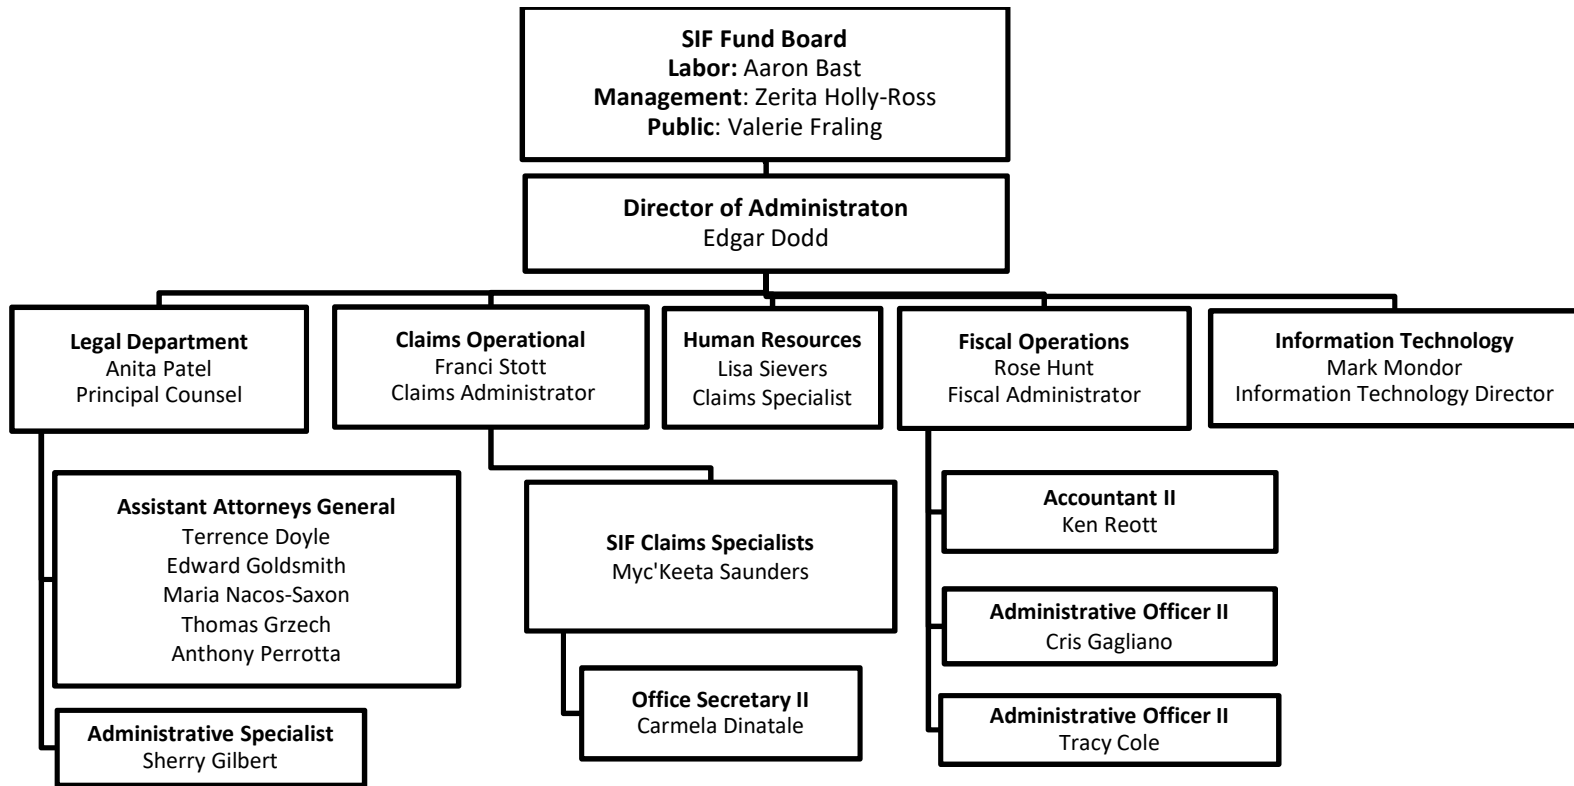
SIF Fund Board
Labor: Aaron Bast
Management: Zerita Holly-Ross
Public: Valerie Fraling

Director of Administraton
Edgar Dodd

Legal Department
Anita Patel
Principal Counsel

Claims Operational
Franci Stott
Claims Administrator

Human Resources
Lisa Sievers
Claims Specialist

Fiscal Operations
Rose Hunt
Fiscal Administrator

Information Technology
Mark Mondor
Information Technology Director

Assistant Attorneys General
Terrence Doyle
Edward Goldsmith
Maria Nacos-Saxon
Thomas Grzech
Anthony Perrotta

Administrative Specialist
Sherry Gilbert

SIF Claims Specialists
Myc'Keeta Saunders

Office Secretary II
Carmela Dinatale

Accountant II
Ken Reott

Administrative Officer II
Cris Gagliano

Administrative Officer II
Tracy Cole